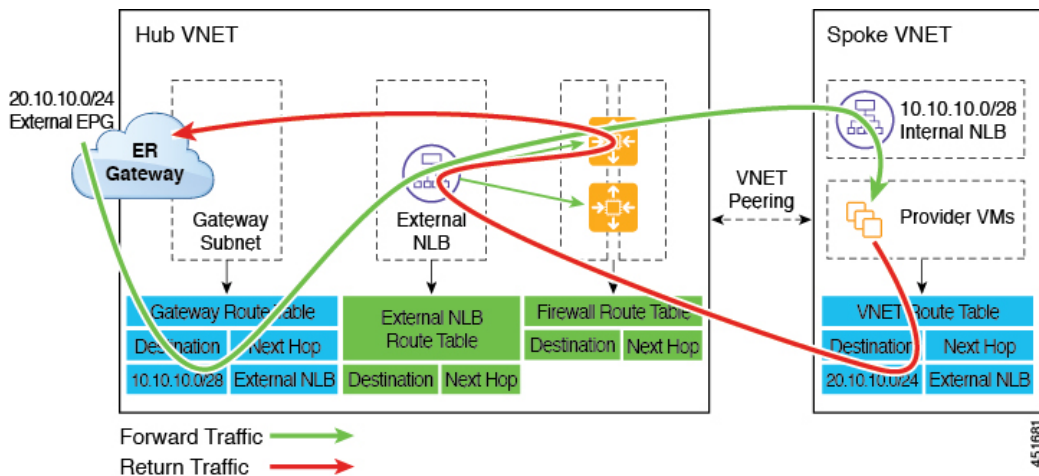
Hub VNET

20.10.10.0/24
External EPG

ER
Gateway

Gateway
Subnet

External
NLB

VNET
Peering

Spoke VNET

10.10.10.0/28
Internal NLB

Provider VMs

| Gateway Route Table | |
|---|---|
| Destination | Next Hop |
| 10.10.10.0/28 | External NLB |

| External NLB Route Table | |
|---|---|
| Destination | Next Hop |

| Firewall Route Table | |
|---|---|
| Destination | Next Hop |

| VNET Route Table | |
|---|---|
| Destination | Next Hop |
| 20.10.10.0/24 | External NLB |

Forward Traffic
Return Traffic

451681